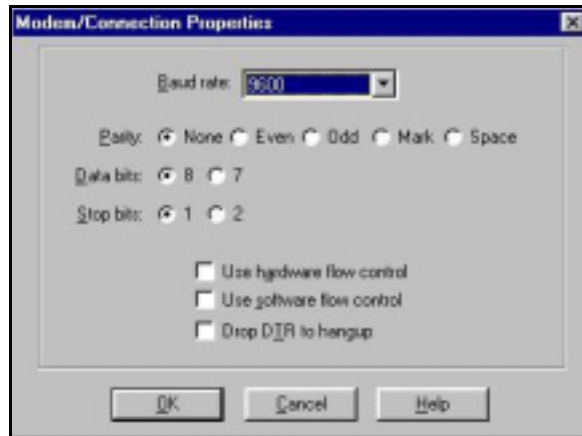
Modem/Connection Properties

Baud rate: 9600

Parity: None Even Odd Mark Space

Data bits: 8 7

Stop bits: 1 2

Use hardware flow control

Use software flow control

Drop DTR to hangup

OK Cancel Help